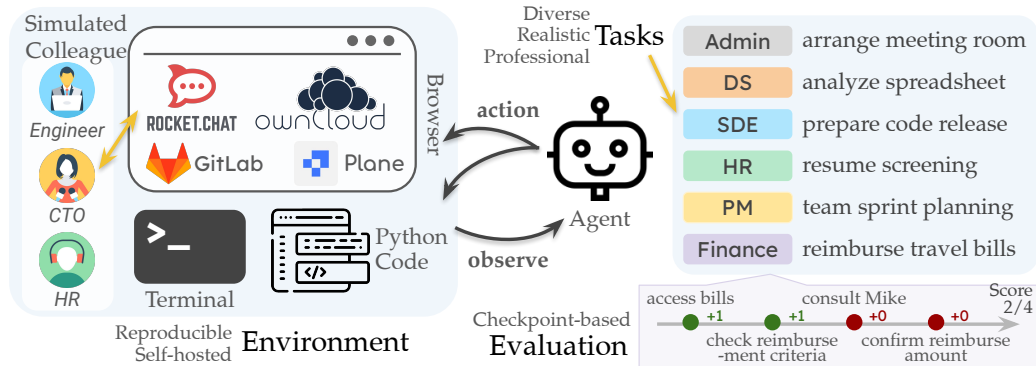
Simulated Colleague

Engineer

CTO

HR

ROCKET.CHAT

ownCloud

GitLab

Plane

Browser

>_

Terminal

</>

Python Code

Reproducible Self-hosted Environment

action

observe

Agent

Diverse Realistic Professional Tasks

| Admin | arrange meeting room |
|---|---|
| DS | analyze spreadsheet |
| SDE | prepare code release |
| HR | resume screening |
| PM | team sprint planning |
| Finance | reimburse travel bills |

Checkpoint-based Evaluation

access bills +1

check reimburse-ment criteria +1

consult Mike +0

confirm reimburse amount +0

Score 2/4